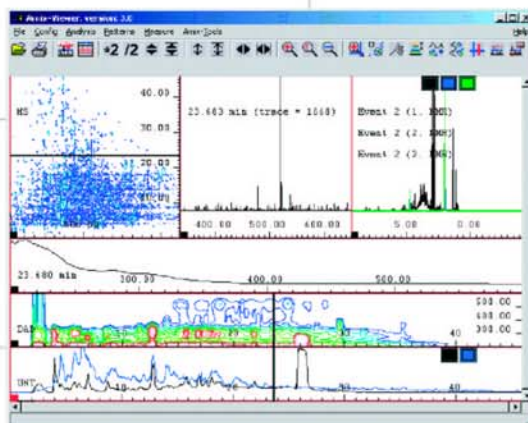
Acro-Viewer, version 3.0
File Config Analysis Patterns Measure Acro-Tools Help
*2 /2
MS
40.00
30.00
20.00
23.683 min (trace = 1068)
400.00 500.00 600.00
Event 2 (1. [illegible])
Event 2 (2. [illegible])
Event 2 (3. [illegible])
5.00 0.00
23.680 min
300.00
400.00
500.00
DAD
500.00
400.00
300.00
40
UNT
10
40